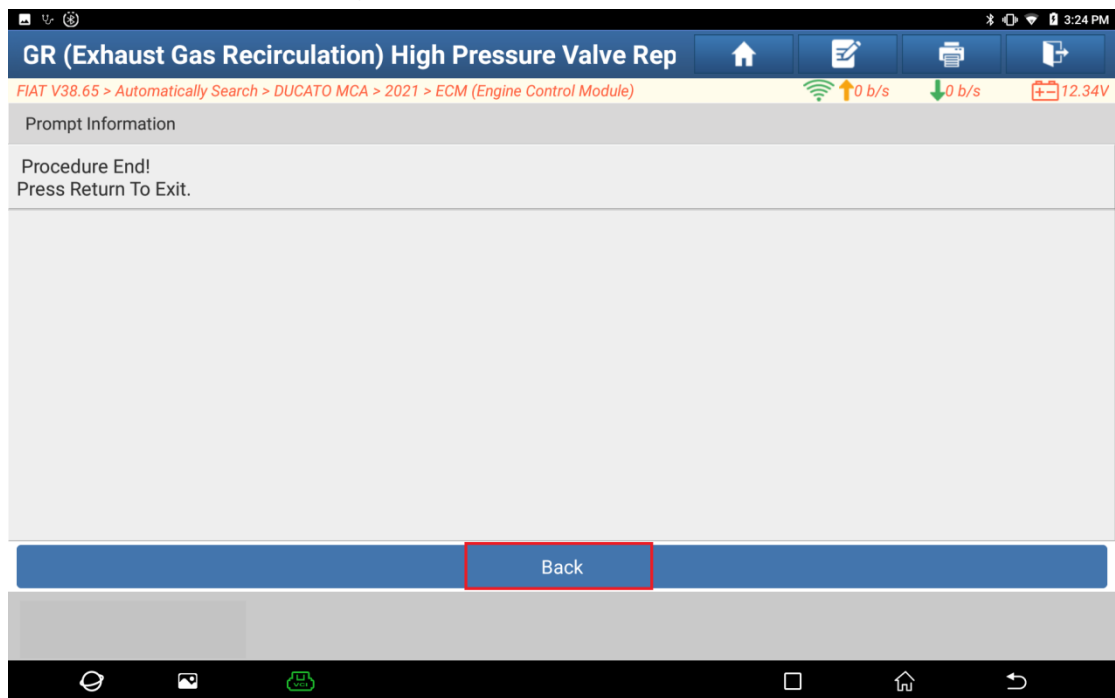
3:24 PM

GR (Exhaust Gas Recirculation) High Pressure Valve Rep

FIAT V38.65 > Automatically Search > DUCATO MCA > 2021 > ECM (Engine Control Module)

0 b/s 0 b/s 12.34V

Prompt Information

Procedure End!
Press Return To Exit.

Back

VCI